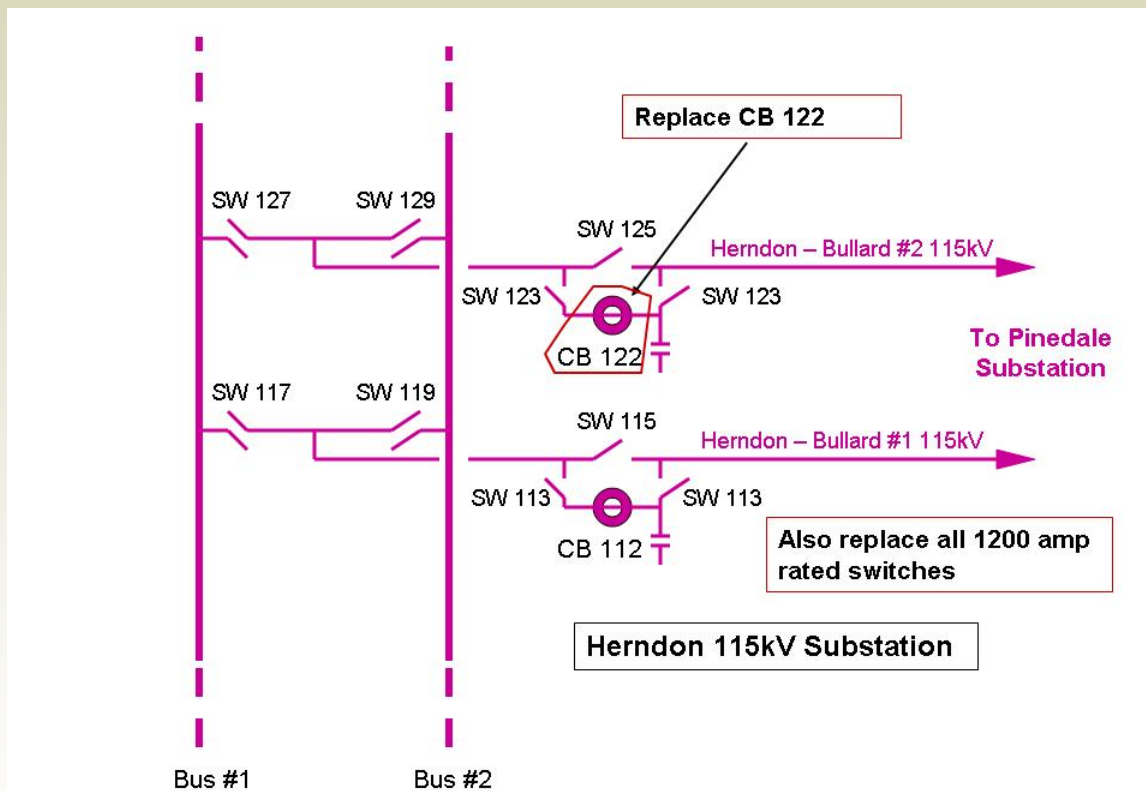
Replace CB 122

SW 127

SW 129

SW 125

Herndon – Bullard #2 115kV

SW 123

SW 123

CB 122

To Pinedale Substation

SW 117

SW 119

SW 115

Herndon – Bullard #1 115kV

SW 113

SW 113

CB 112

Also replace all 1200 amp rated switches

Herndon 115kV Substation

Bus #1

Bus #2